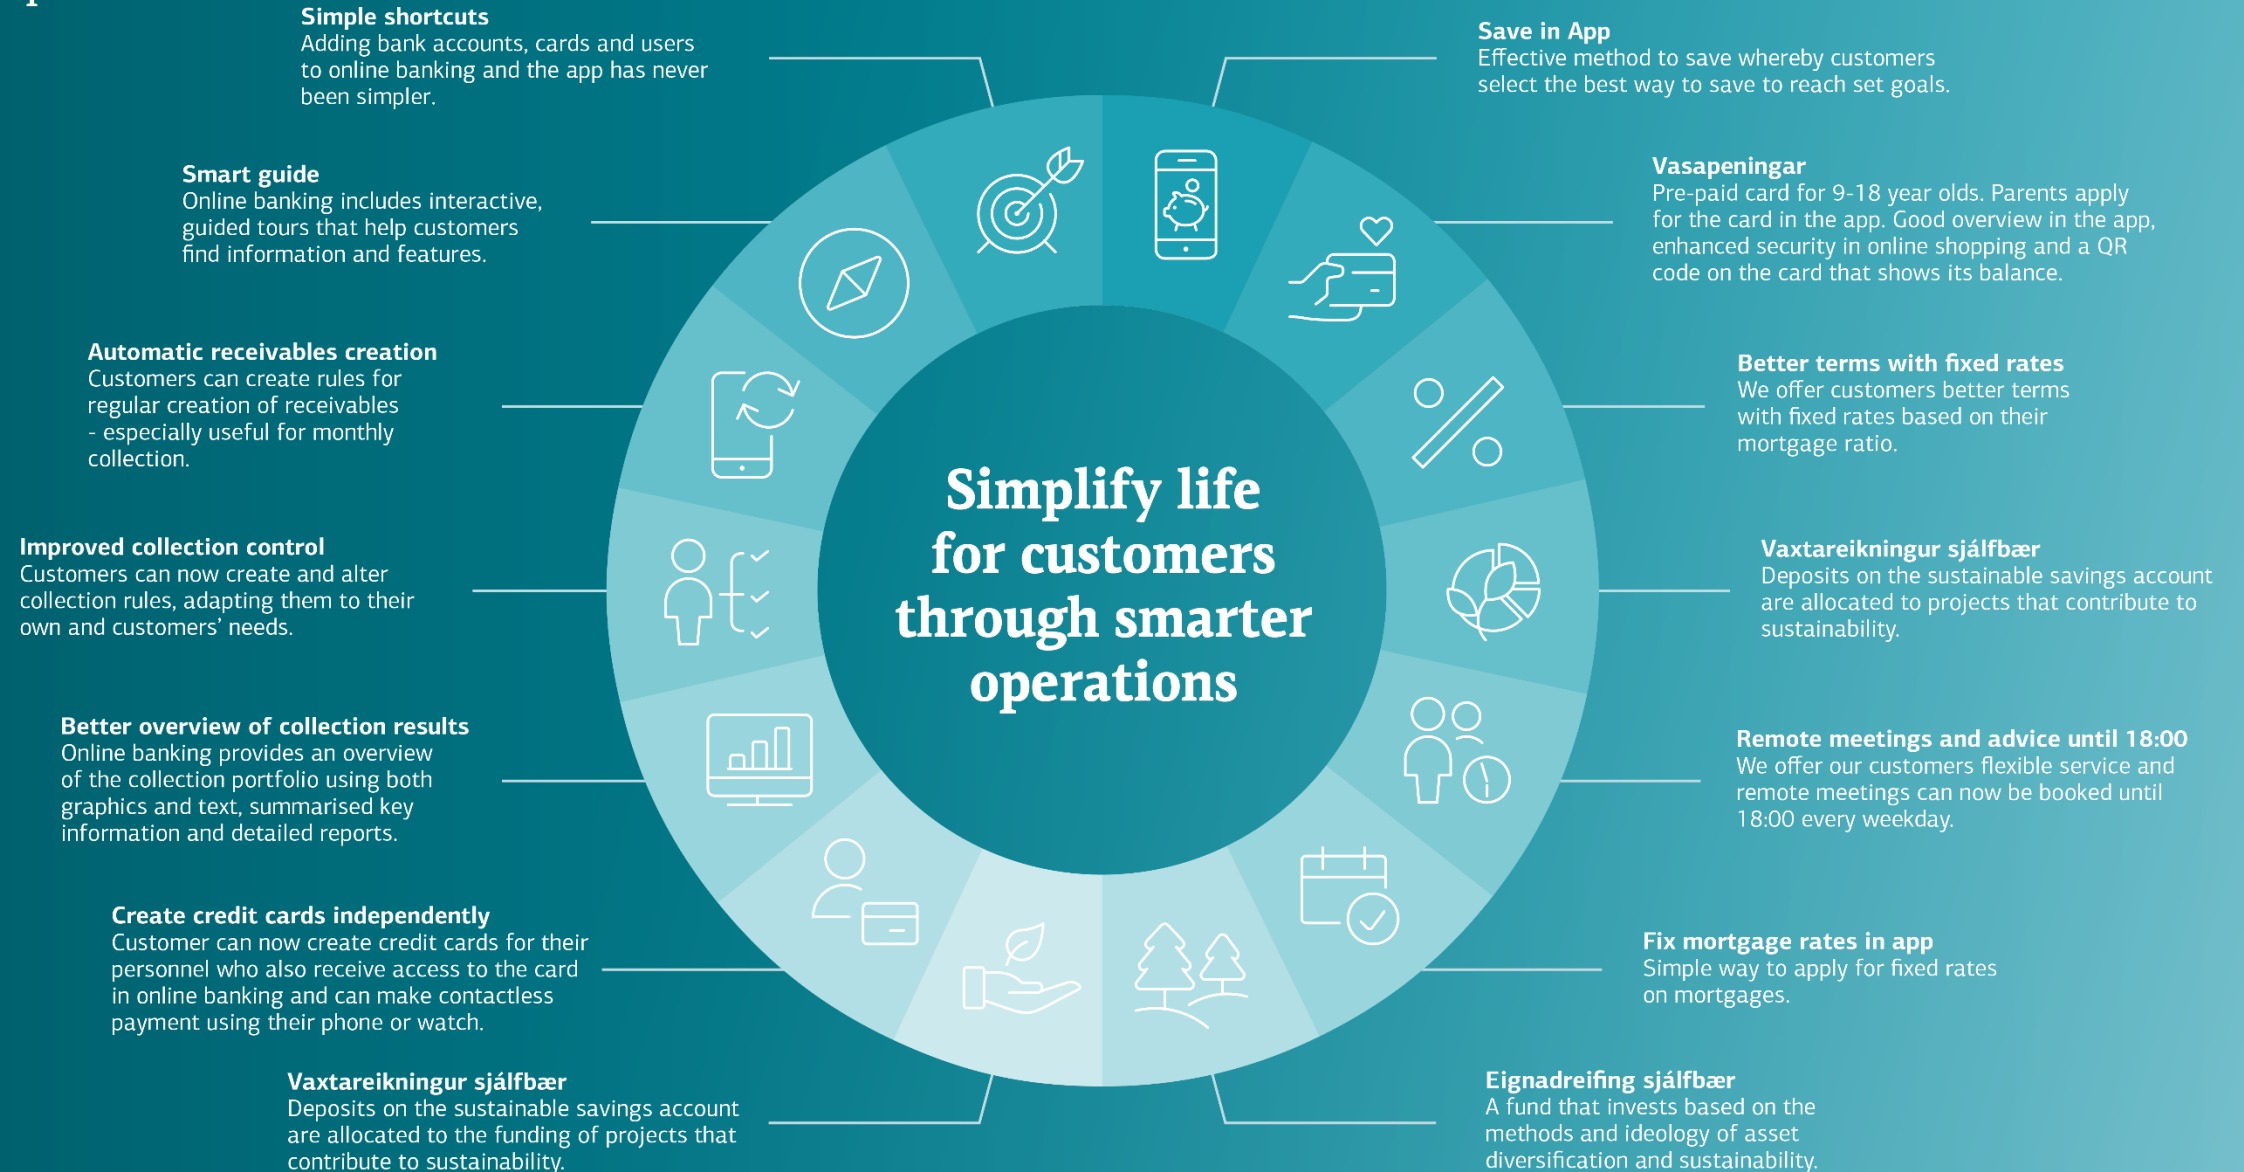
Simple shortcuts
Adding bank accounts, cards and users to online banking and the app has never been simpler.

Save in App
Effective method to save whereby customers select the best way to save to reach set goals.

Smart guide
Online banking includes interactive, guided tours that help customers find information and features.

Vasapeningar
Pre-paid card for 9-18 year olds. Parents apply for the card in the app. Good overview in the app, enhanced security in online shopping and a QR code on the card that shows its balance.

Automatic receivables creation
Customers can create rules for regular creation of receivables - especially useful for monthly collection.

Better terms with fixed rates
We offer customers better terms with fixed rates based on their mortgage ratio.

Simplify life for customers through smarter operations

Improved collection control
Customers can now create and alter collection rules, adapting them to their own and customers' needs.

Vaxtareikningur sjálfbær
Deposits on the sustainable savings account are allocated to projects that contribute to sustainability.

Better overview of collection results
Online banking provides an overview of the collection portfolio using both graphics and text, summarised key information and detailed reports.

Remote meetings and advice until 18:00
We offer our customers flexible service and remote meetings can now be booked until 18:00 every weekday.

Create credit cards independently
Customer can now create credit cards for their personnel who also receive access to the card in online banking and can make contactless payment using their phone or watch.

Fix mortgage rates in app
Simple way to apply for fixed rates on mortgages.

Vaxtareikningur sjálfbær
Deposits on the sustainable savings account are allocated to the funding of projects that contribute to sustainability.

Eignadreifing sjálfbær
A fund that invests based on the methods and ideology of asset diversification and sustainability.